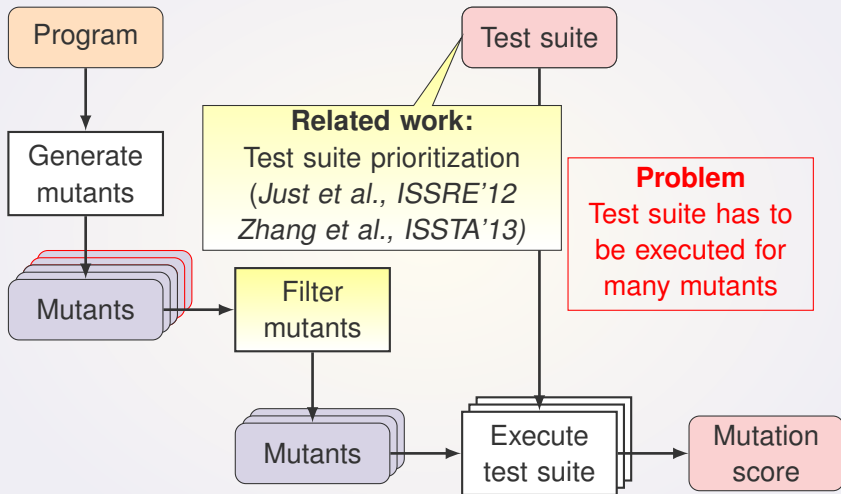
Program

Test suite

Related work:
Test suite prioritization
(Just et al., ISSRE'12
Zhang et al., ISSTA'13)

Generate mutants

Problem
Test suite has to be executed for many mutants

Mutants

Filter mutants

Mutants

Execute test suite

Mutation score